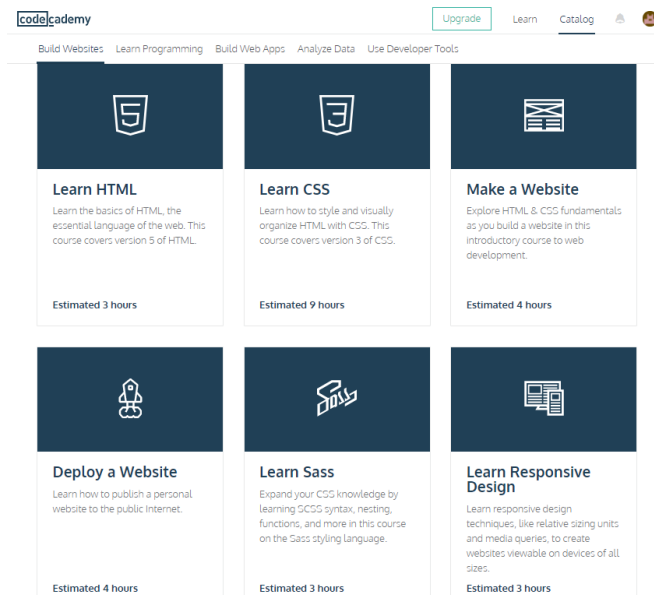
codecademy

Upgrade Learn Catalog

Build Websites Learn Programming Build Web Apps Analyze Data Use Developer Tools

5

Learn HTML

Learn the basics of HTML, the essential language of the web. This course covers version 5 of HTML.

Estimated 3 hours

3

Learn CSS

Learn how to style and visually organize HTML with CSS. This course covers version 3 of CSS.

Estimated 9 hours

Make a Website

Explore HTML & CSS fundamentals as you build a website in this introductory course to web development.

Estimated 4 hours

Deploy a Website

Learn how to publish a personal website to the public Internet.

Estimated 4 hours

Sass

Learn Sass

Expand your CSS knowledge by learning SCSS syntax, nesting, functions, and more in this course on the Sass styling language.

Estimated 3 hours

Learn Responsive Design

Learn responsive design techniques, like relative sizing units and media queries, to create websites viewable on devices of all sizes.

Estimated 3 hours